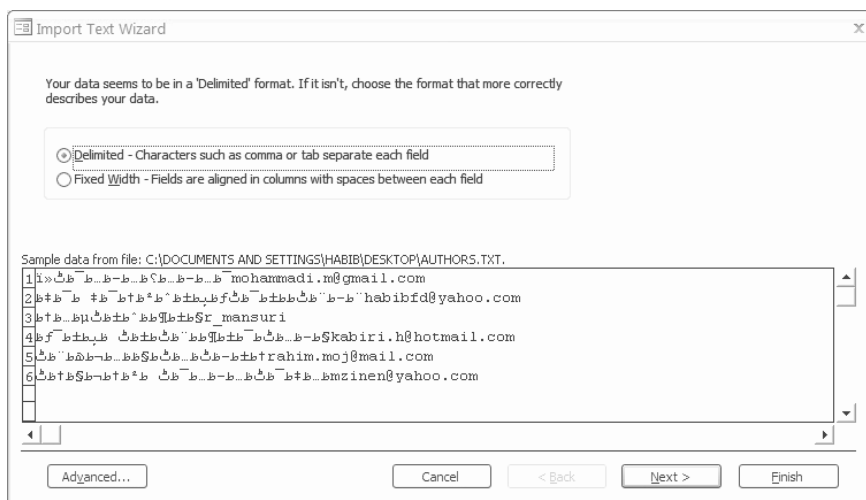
Import Text Wizard

Your data seems to be in a 'Delimited' format. If it isn't, choose the format that more correctly describes your data.

Delimited - Characters such as comma or tab separate each field
Fixed Width - Fields are aligned in columns with spaces between each field

Sample data from file: C:\DOCUMENTS AND SETTINGS\HABIB\DESKTOP\AUTHORS.TXT.

1 ï»¿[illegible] mohammadi.m@gmail.com
2 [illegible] habibfd@yahoo.com
3 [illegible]r_mansuri
4 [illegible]kabiri.h@hotmail.com
5 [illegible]rahim.moj@mail.com
6 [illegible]mzinen@yahoo.com

Advanced...
Cancel
< Back
Next >
Finish